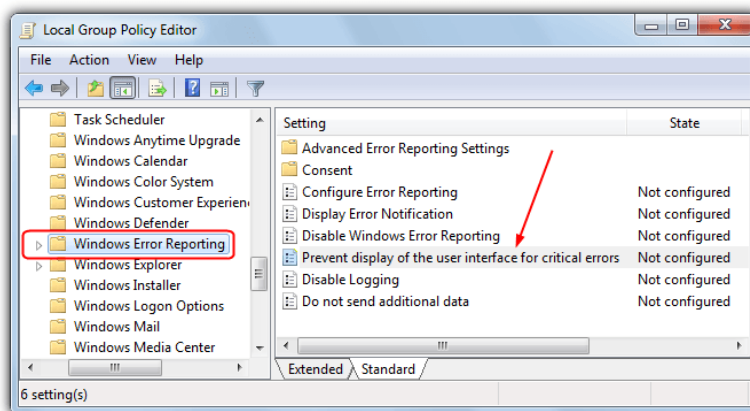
Local Group Policy Editor

File Action View Help

Task Scheduler
Windows Anytime Upgrade
Windows Calendar
Windows Color System
Windows Customer Experien
Windows Defender
Windows Error Reporting
Windows Explorer
Windows Installer
Windows Logon Options
Windows Mail
Windows Media Center

| Setting | State |
|---|---|
| Advanced Error Reporting Settings | |
| Consent | |
| Configure Error Reporting | Not configured |
| Display Error Notification | Not configured |
| Disable Windows Error Reporting | Not configured |
| Prevent display of the user interface for critical errors | Not configured |
| Disable Logging | Not configured |
| Do not send additional data | Not configured |

Extended Standard

6 setting(s)